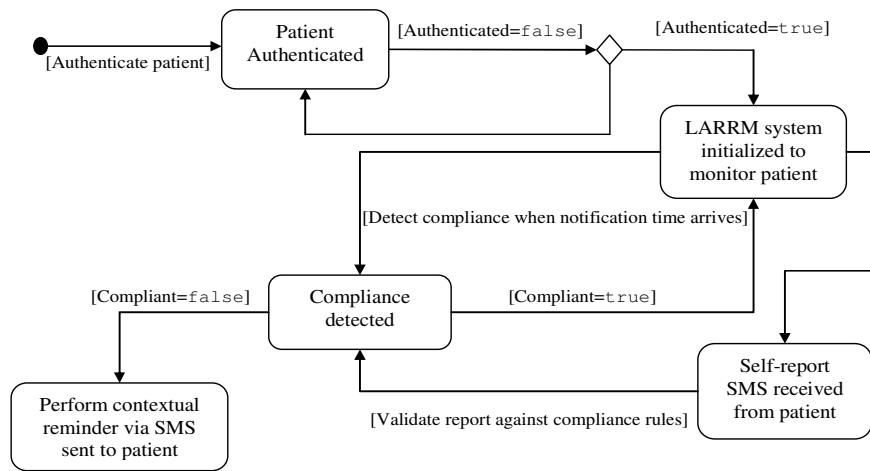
[Authenticate patient]

Patient Authenticated

[Authenticated=false]

[Authenticated=true]

LARRM system initialized to monitor patient

[Detect compliance when notification time arrives]

[Compliant=false]

Compliance detected

[Compliant=true]

Perform contextual reminder via SMS sent to patient

[Validate report against compliance rules]

Self-report SMS received from patient